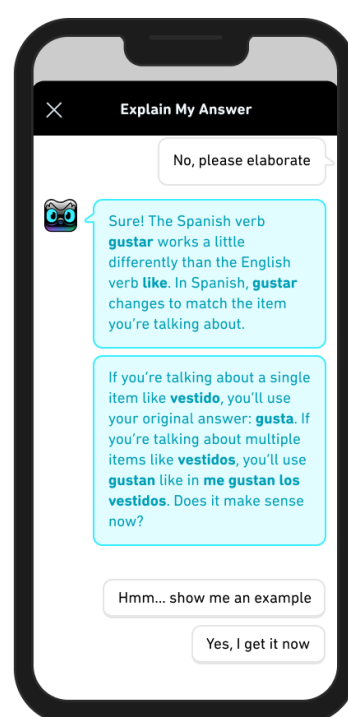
Explain My Answer

No, please elaborate

Sure! The Spanish verb gustar works a little differently than the English verb like. In Spanish, gustar changes to match the item you're talking about.

If you're talking about a single item like vestido, you'll use your original answer: gusta. If you're talking about multiple items like vestidos, you'll use gustan like in me gustan los vestidos. Does it make sense now?

Hmm... show me an example

Yes, I get it now